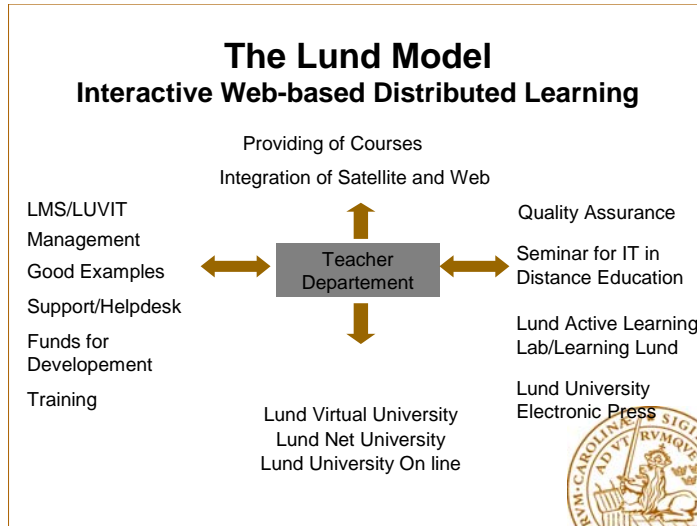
The Lund Model
Interactive Web-based Distributed Learning

Providing of Courses

Integration of Satellite and Web

LMS/LUVIT

Management

Good Examples

Support/Helpdesk

Funds for Developement

Training

Teacher Departement

Quality Assurance

Seminar for IT in Distance Education

Lund Active Learning Lab/Learning Lund

Lund University Electronic Press

Lund Virtual University
Lund Net University
Lund University On line

SIGI
RVMQUE
AD VT
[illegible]